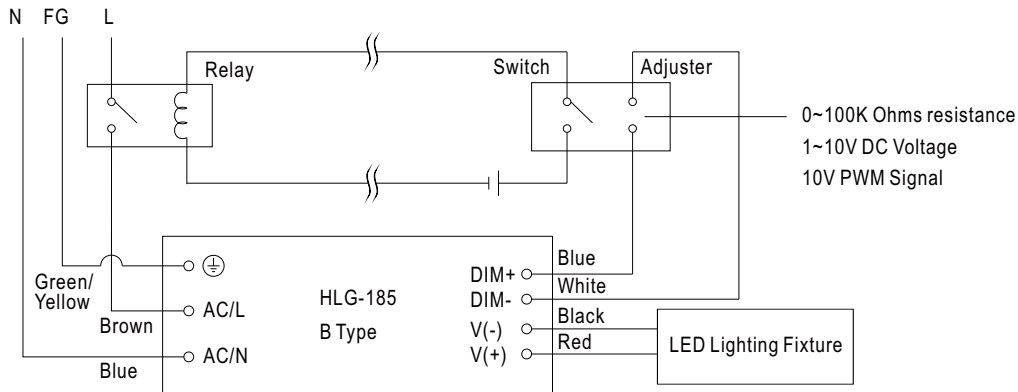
N FG L

Relay

Switch

Adjuster

0~100K Ohms resistance
1~10V DC Voltage
10V PWM Signal

Green/
Yellow

Brown

Blue

AC/L

AC/N

HLG-185
B Type

DIM+
DIM-
V(-)
V(+)

Blue
White
Black
Red

LED Lighting Fixture